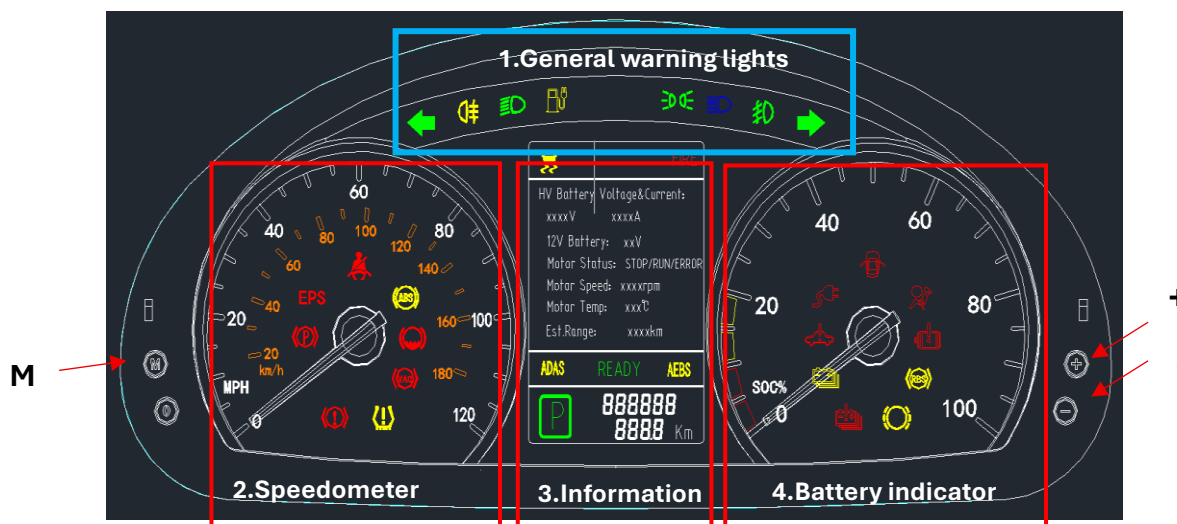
1.General warning lights

M

60
40
80
100
80
120
60
140
EPS
40
20
160
100
20
km/h
180
MPH
0
120

HV Battery Voltage&Current:
xxxxV xxxxA
12V Battery: xxV
Motor Status: STOP/RUN/ERROR
Motor Speed: xxxxrpm
Motor Temp: xxx℃
Est.Range: xxxxkm
ADAS READY AEBS
P 888888
8888 Km

40
60
20
80
SOC%
0
100

+

2.Speedometer
3.Information
4.Battery indicator